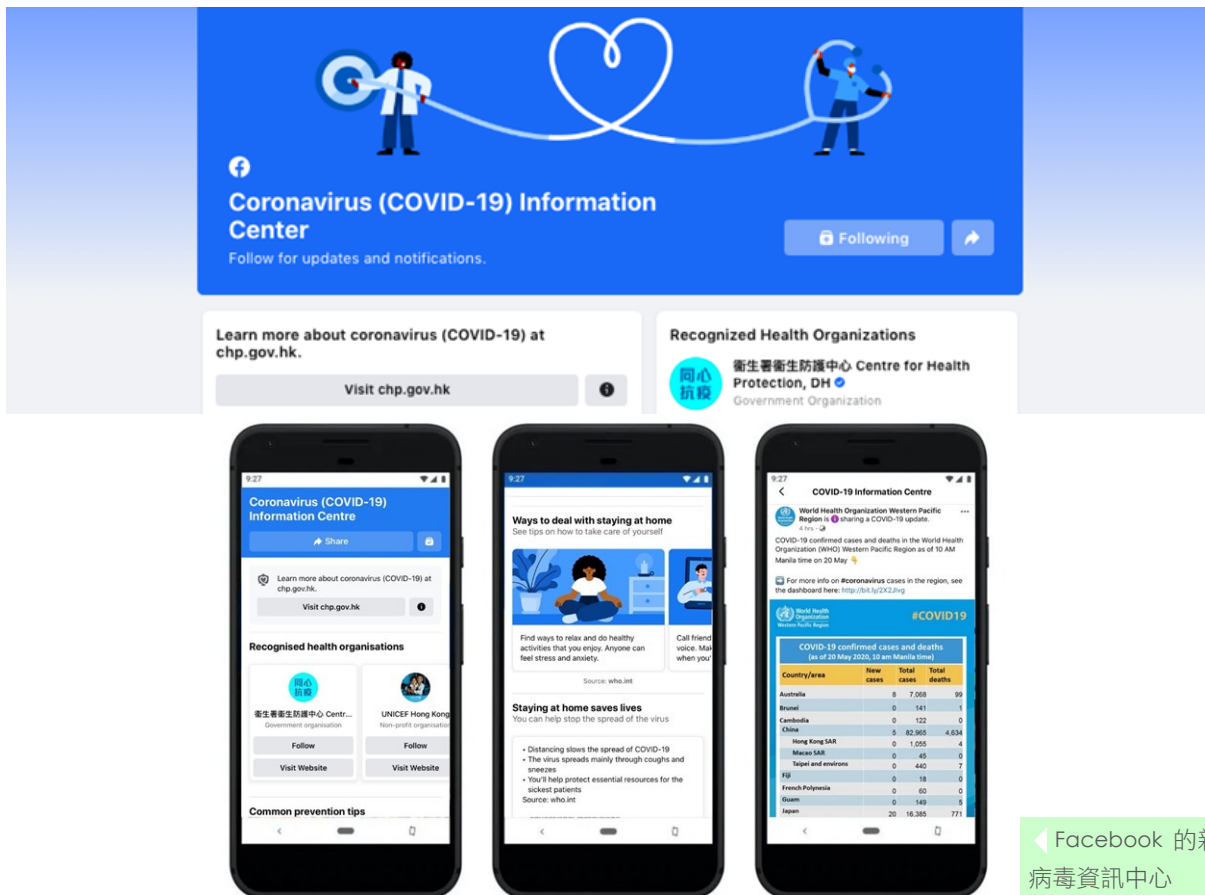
Coronavirus (COVID-19) Information Center
Follow for updates and notifications.

Following

Learn more about coronavirus (COVID-19) at chp.gov.hk.

Visit chp.gov.hk

Recognized Health Organizations

同心抗疫

衞生署衞生防護中心 Centre for Health Protection, DH
Government Organization

9:27

Coronavirus (COVID-19) Information Centre

Share

Learn more about coronavirus (COVID-19) at chp.gov.hk.

Visit chp.gov.hk

Recognised health organisations

同心抗疫

衞生署衞生防護中心 Centr...
Government organisation

Follow

Visit Website

UNICEF Hong Kong
Non-profit organisation

Follow

Visit Website

Common prevention tips

9:27

Ways to deal with staying at home
See tips on how to take care of yourself

Find ways to relax and do healthy activities that you enjoy. Anyone can feel stress and anxiety.

Source: who.int

Call friend voice. Mak when you'

Staying at home saves lives
You can help stop the spread of the virus

• Distancing slows the spread of COVID-19
• The virus spreads mainly through coughs and sneezes
• You'll help protect essential resources for the sickest patients
Source: who.int

9:27

COVID-19 Information Centre

World Health Organization Western Pacific Region is sharing a COVID-19 update.
4 hrs

COVID-19 confirmed cases and deaths in the World Health Organization (WHO) Western Pacific Region as of 10 AM Manila time on 20 May

For more info on #coronavirus cases in the region, see the dashboard here: http://bit.ly/2X2Jivg

World Health Organization Western Pacific Region

#COVID19

COVID-19 confirmed cases and deaths
(as of 20 May 2020, 10 am Manila time)

| Country/area | New cases | Total cases | Total deaths |
|---|---|---|---|
| Australia | 8 | 7,068 | 99 |
| Brunei | 0 | 141 | 1 |
| Cambodia | 0 | 122 | 0 |
| China | 5 | 82,965 | 4,634 |
| Hong Kong SAR | 0 | 1,055 | 4 |
| Macao SAR | 0 | 45 | 0 |
| Taipei and environs | 0 | 440 | 7 |
| Fiji | 0 | 18 | 0 |
| French Polynesia | 0 | 60 | 0 |
| Guam | 0 | 149 | 5 |
| Japan | 20 | 16,385 | 771 |

Facebook 的新
病毒資訊中心